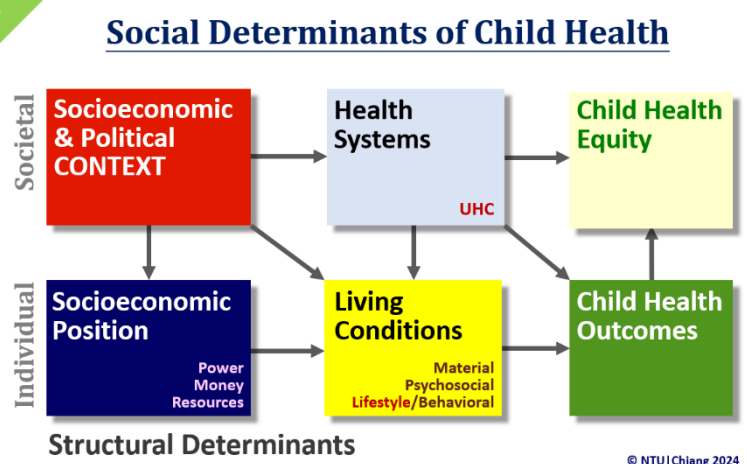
Social Determinants of Child Health

Societal

Socioeconomic & Political CONTEXT

Health Systems

UHC

Child Health Equity

Individual

Socioeconomic Position

Power
Money
Resources

Living Conditions

Material
Psychosocial
Lifestyle/Behavioral

Child Health Outcomes

Structural Determinants

© NTU | Chiang 2024